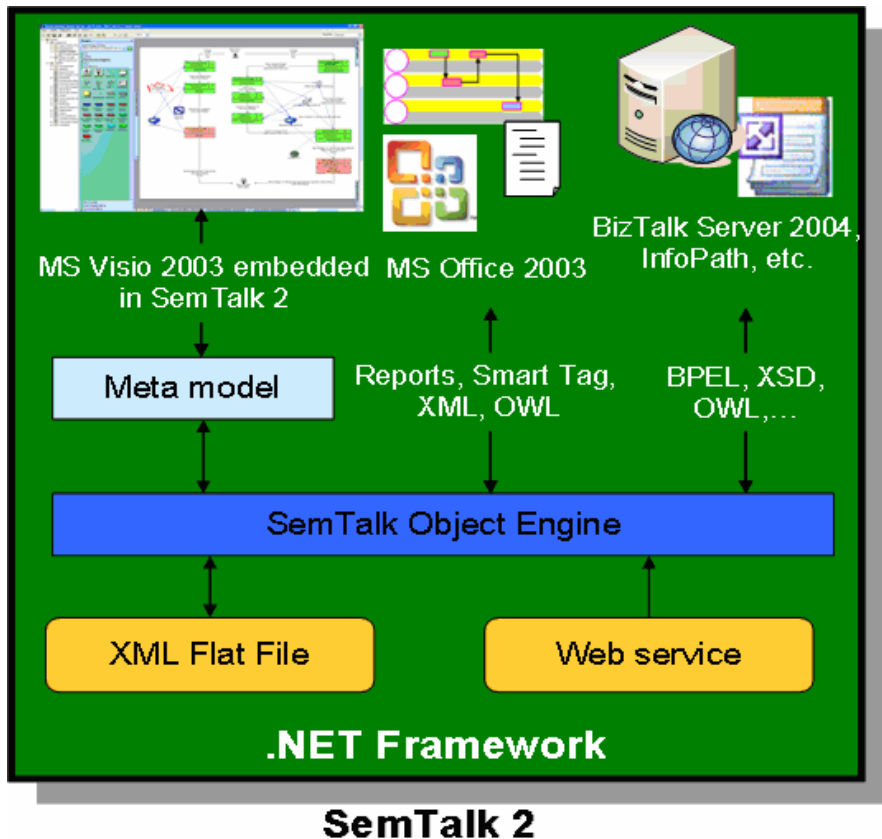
BizTalk Server 2004, InfoPath, etc.

MS Visio 2003 embedded in SemTalk 2

MS Office 2003

Meta model

Reports, Smart Tag, XML, OWL

BPEL, XSD, OWL,...

SemTalk Object Engine

XML Flat File

Web service

.NET Framework

SemTalk 2